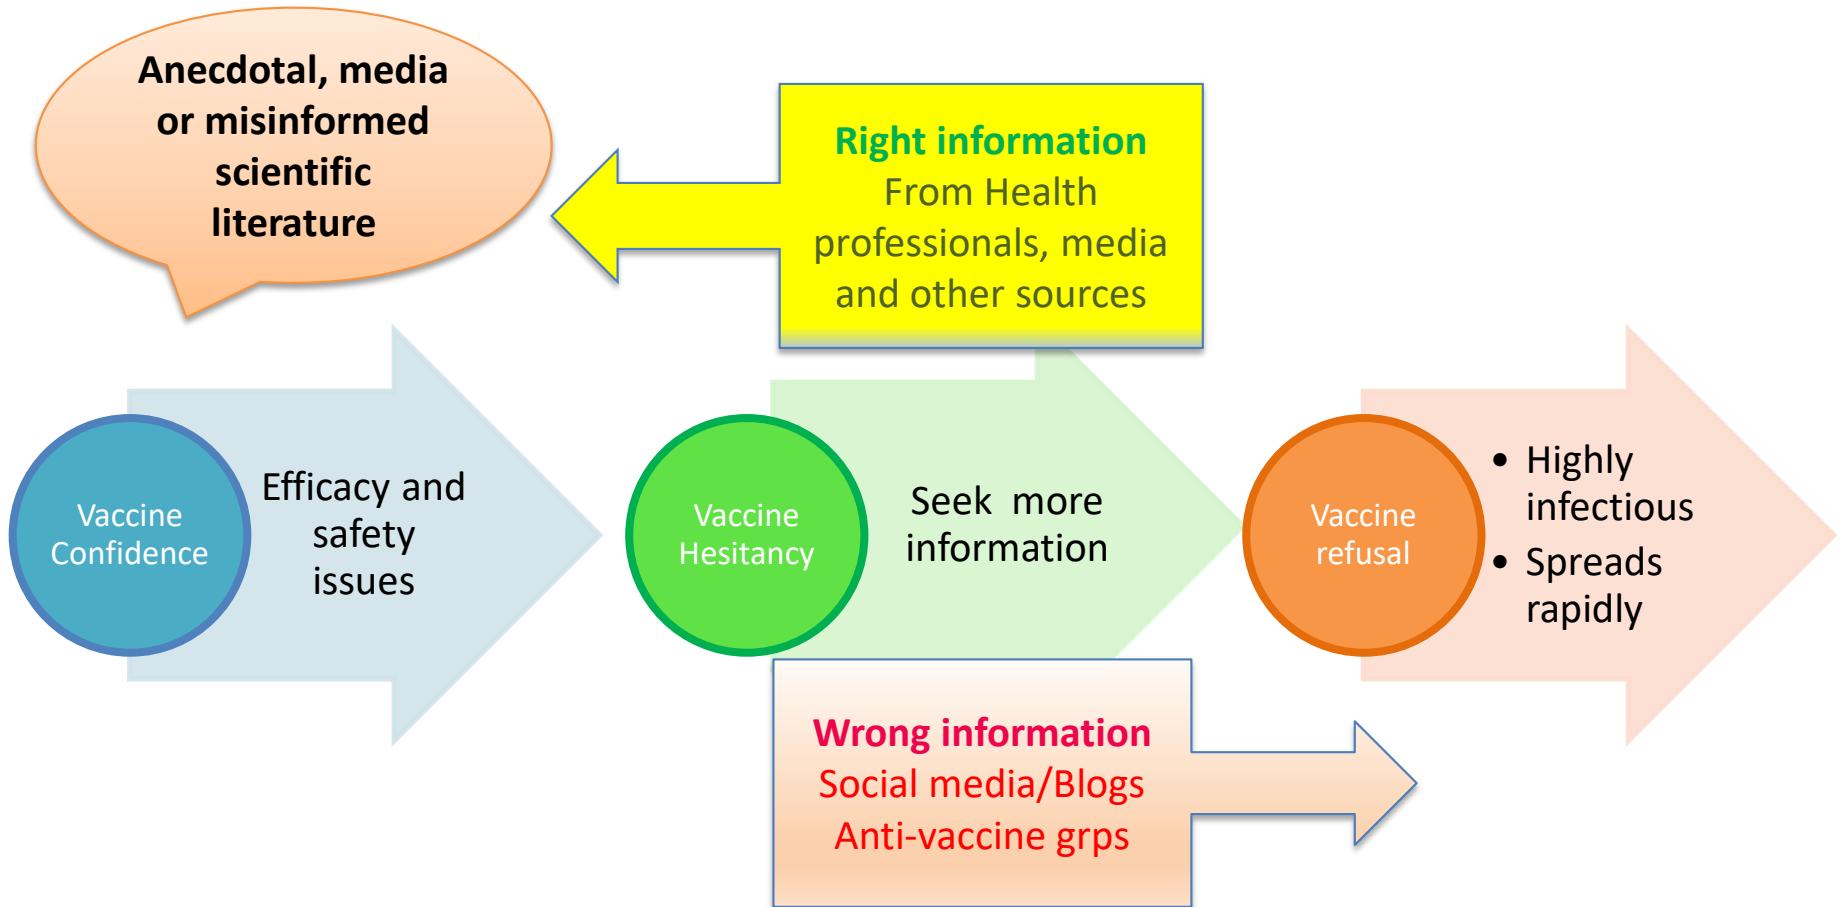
Anecdotal, media or misinformed scientific literature

Right information
From Health professionals, media and other sources

Vaccine Confidence

Efficacy and safety issues

Vaccine Hesitancy

Seek more information

Vaccine refusal

- Highly infectious
- Spreads rapidly

Wrong information
Social media/Blogs
Anti-vaccine grps